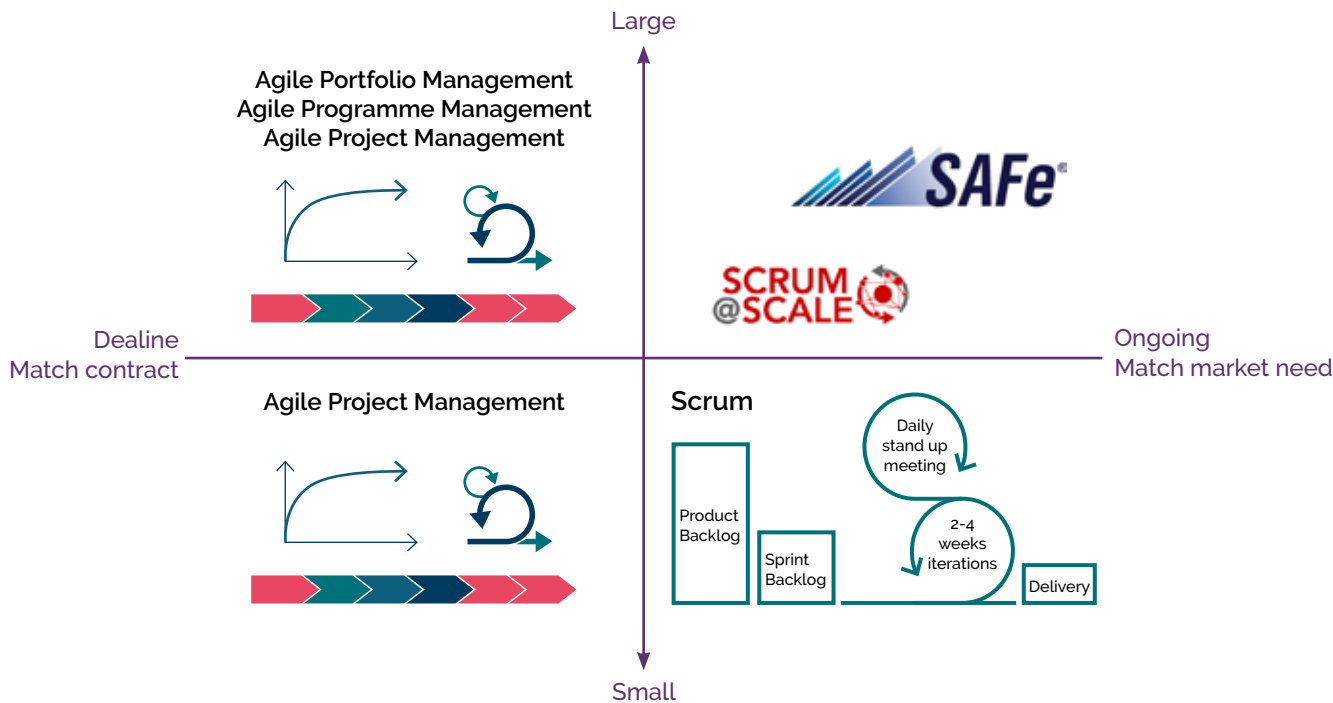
Large

Agile Portfolio Management
Agile Programme Management
Agile Project Management

SAFe®

SCRUM @SCALE

Dealine
Match contract

Ongoing
Match market need

Agile Project Management

Scrum

Daily stand up meeting

Product Backlog

Sprint Backlog

2-4 weeks iterations

Delivery

Small